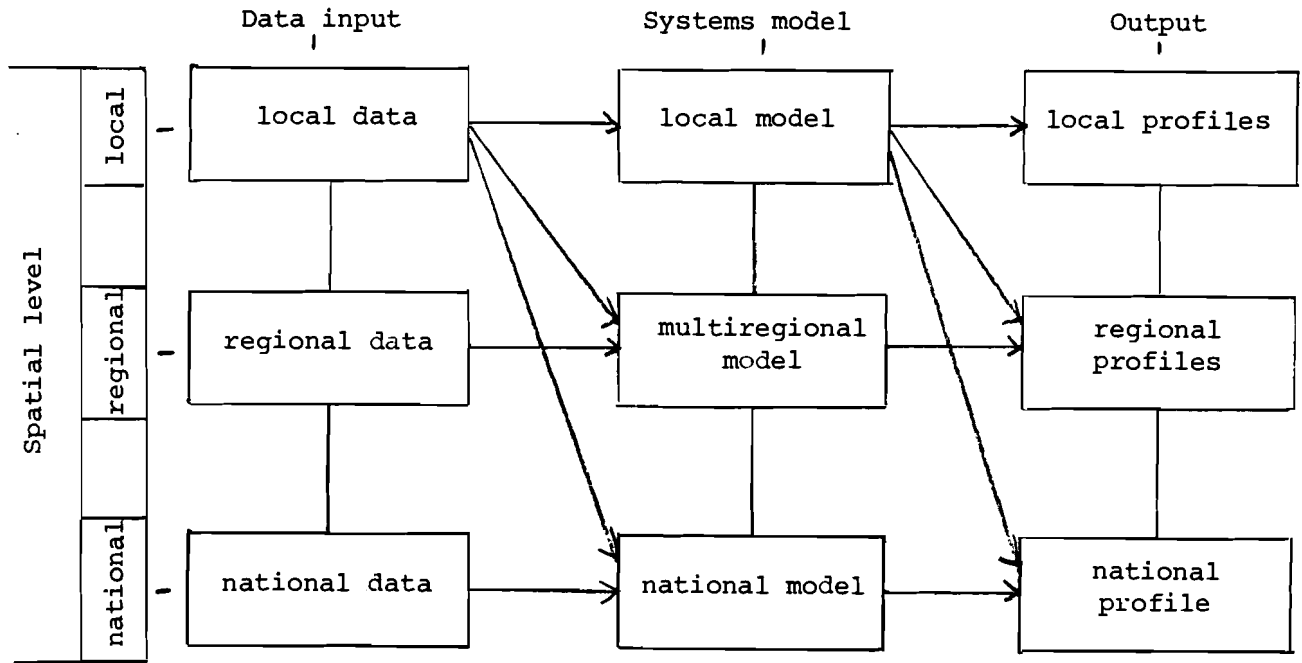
Data input

Systems model

Output

Spatial level

local

regional

national

local data

local model

local profiles

regional data

multiregional model

regional profiles

national data

national model

national profile